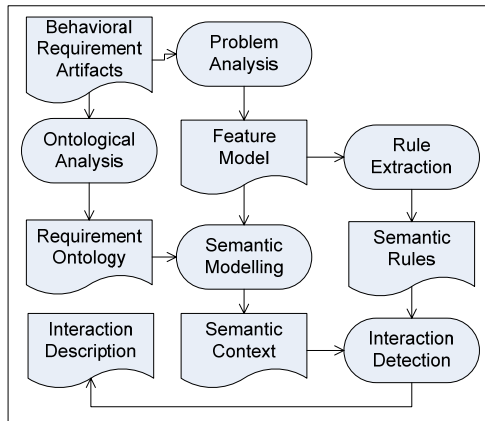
Behavioral Requirement Artifacts

Problem Analysis

Ontological Analysis

Feature Model

Rule Extraction

Requirement Ontology

Semantic Modelling

Semantic Rules

Interaction Description

Semantic Context

Interaction Detection